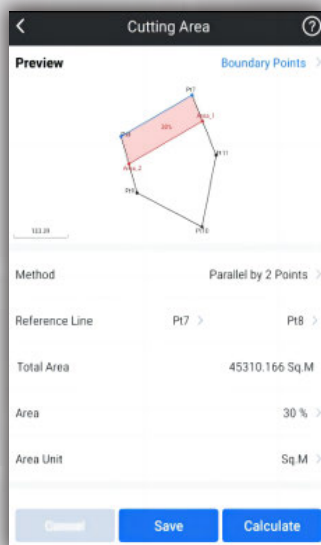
Cutting Area

Preview

Boundary Points

Pt7

Area_1

30%

Pt8

Area_2

Pt11

Pt9

Pt10

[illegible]

Method

Parallel by 2 Points

Reference Line

Pt7

Pt8

Total Area

45310.166 Sq.M

Area

30 %

Area Unit

Sq.M

Cancel

Save

Calculate